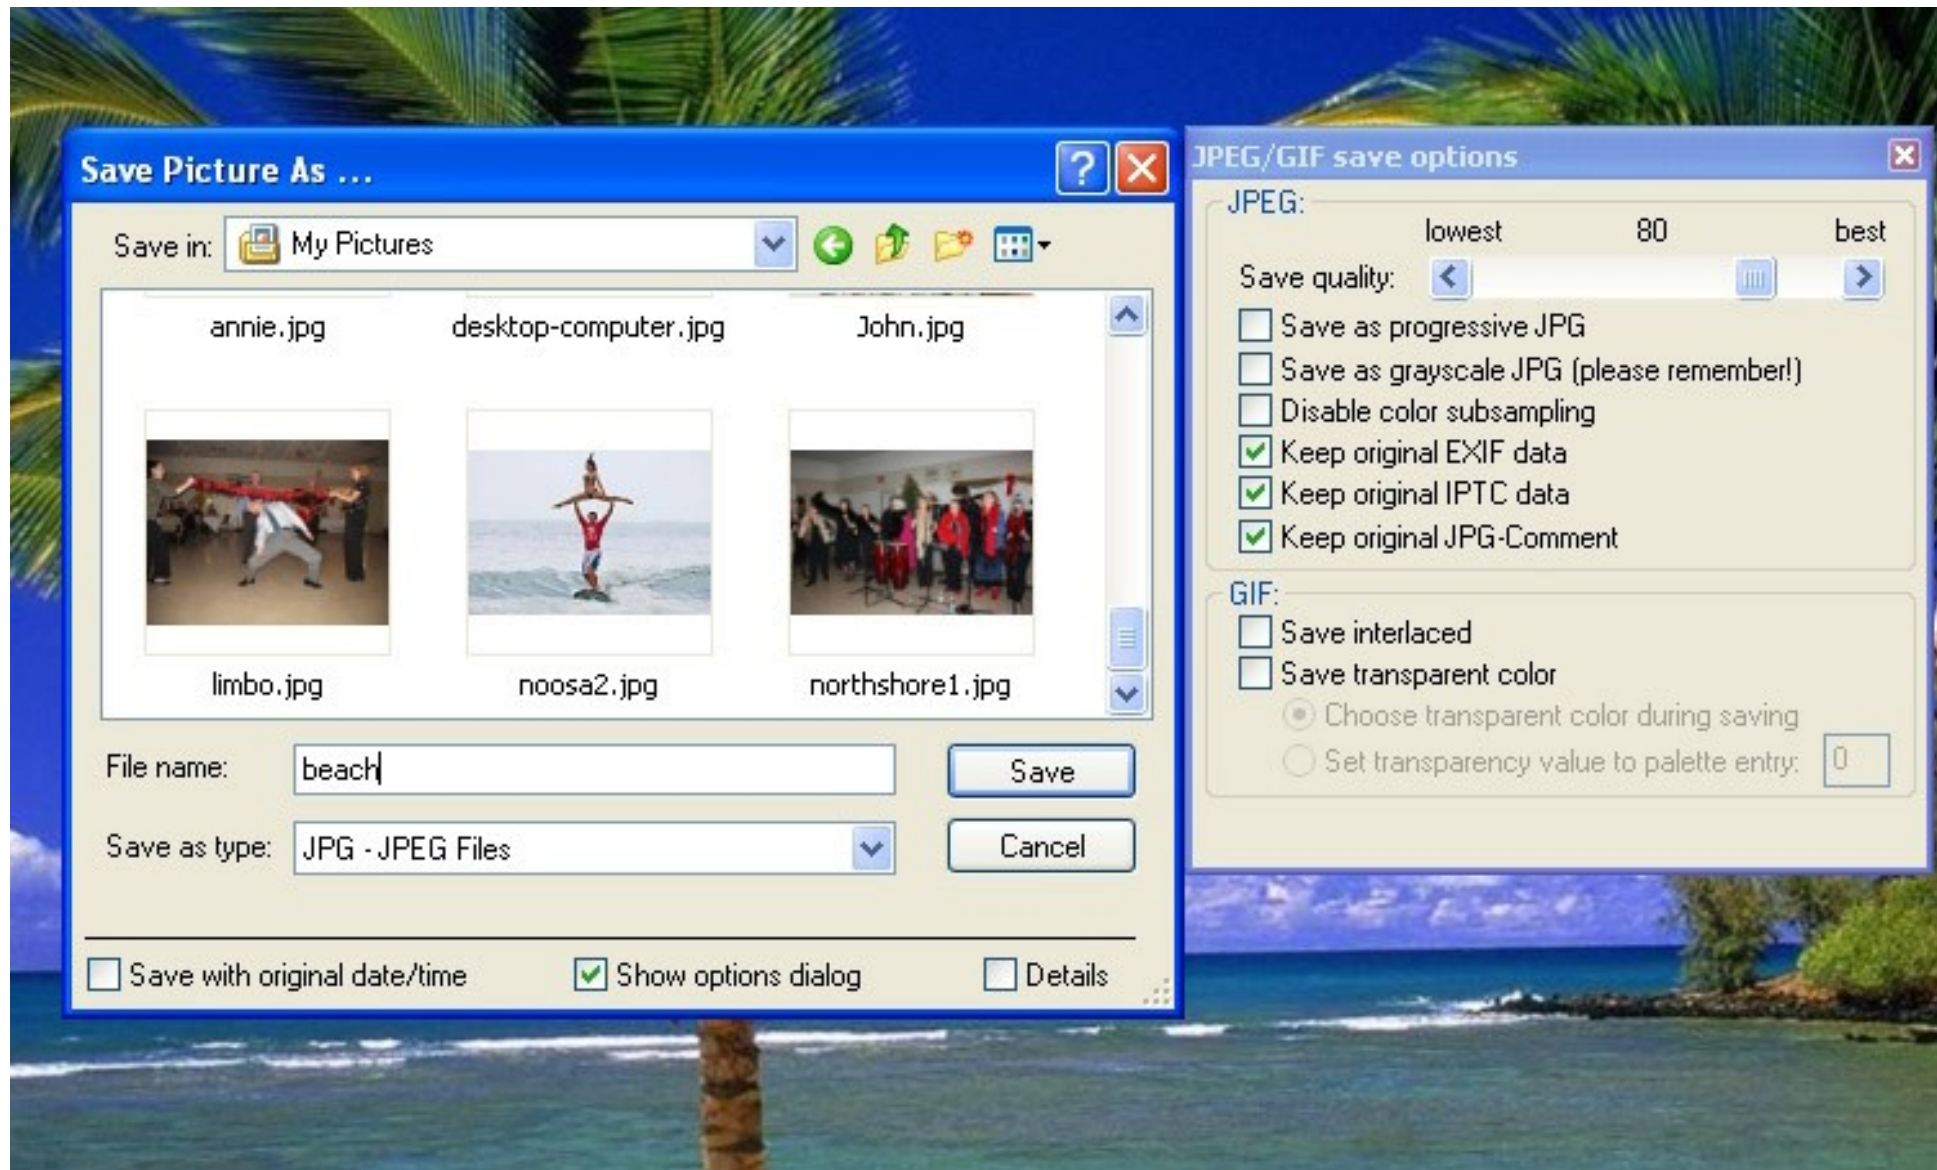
Save Picture As ...

Save in: My Pictures

annie.jpg
desktop-computer.jpg
John.jpg
limbo.jpg
noosa2.jpg
northshore1.jpg

File name: beach
Save as type: JPG - JPEG Files
Save
Cancel

Save with original date/time
Show options dialog
Details

JPEG/GIF save options

JPEG:
lowest 80 best
Save quality:
Save as progressive JPG
Save as grayscale JPG (please remember!)
Disable color subsampling
Keep original EXIF data
Keep original IPTC data
Keep original JPG-Comment

GIF:
Save interlaced
Save transparent color
Choose transparent color during saving
Set transparency value to palette entry: 0